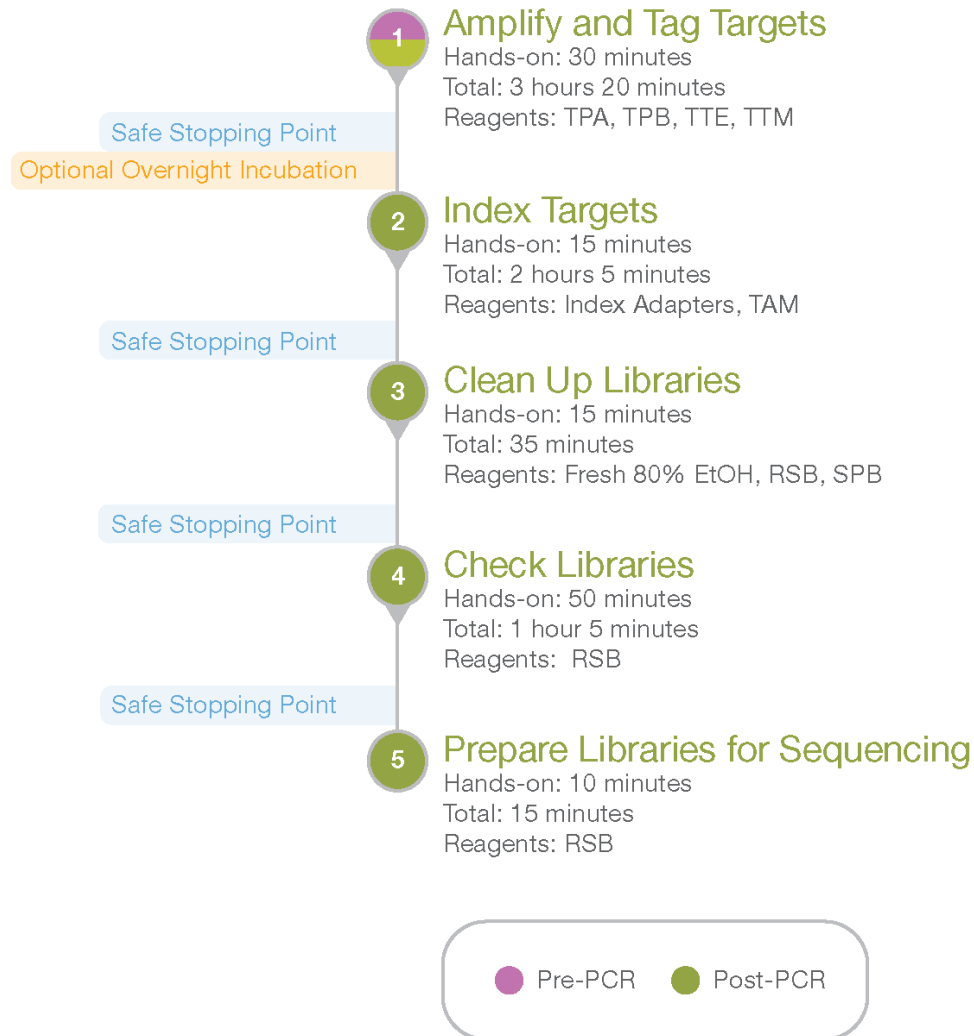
1
Amplify and Tag Targets
Hands-on: 30 minutes
Total: 3 hours 20 minutes
Reagents: TPA, TPB, TTE, TTM

Safe Stopping Point
Optional Overnight Incubation

2
Index Targets
Hands-on: 15 minutes
Total: 2 hours 5 minutes
Reagents: Index Adapters, TAM

Safe Stopping Point

3
Clean Up Libraries
Hands-on: 15 minutes
Total: 35 minutes
Reagents: Fresh 80% EtOH, RSB, SPB

Safe Stopping Point

4
Check Libraries
Hands-on: 50 minutes
Total: 1 hour 5 minutes
Reagents: RSB

Safe Stopping Point

5
Prepare Libraries for Sequencing
Hands-on: 10 minutes
Total: 15 minutes
Reagents: RSB

Pre-PCR Post-PCR